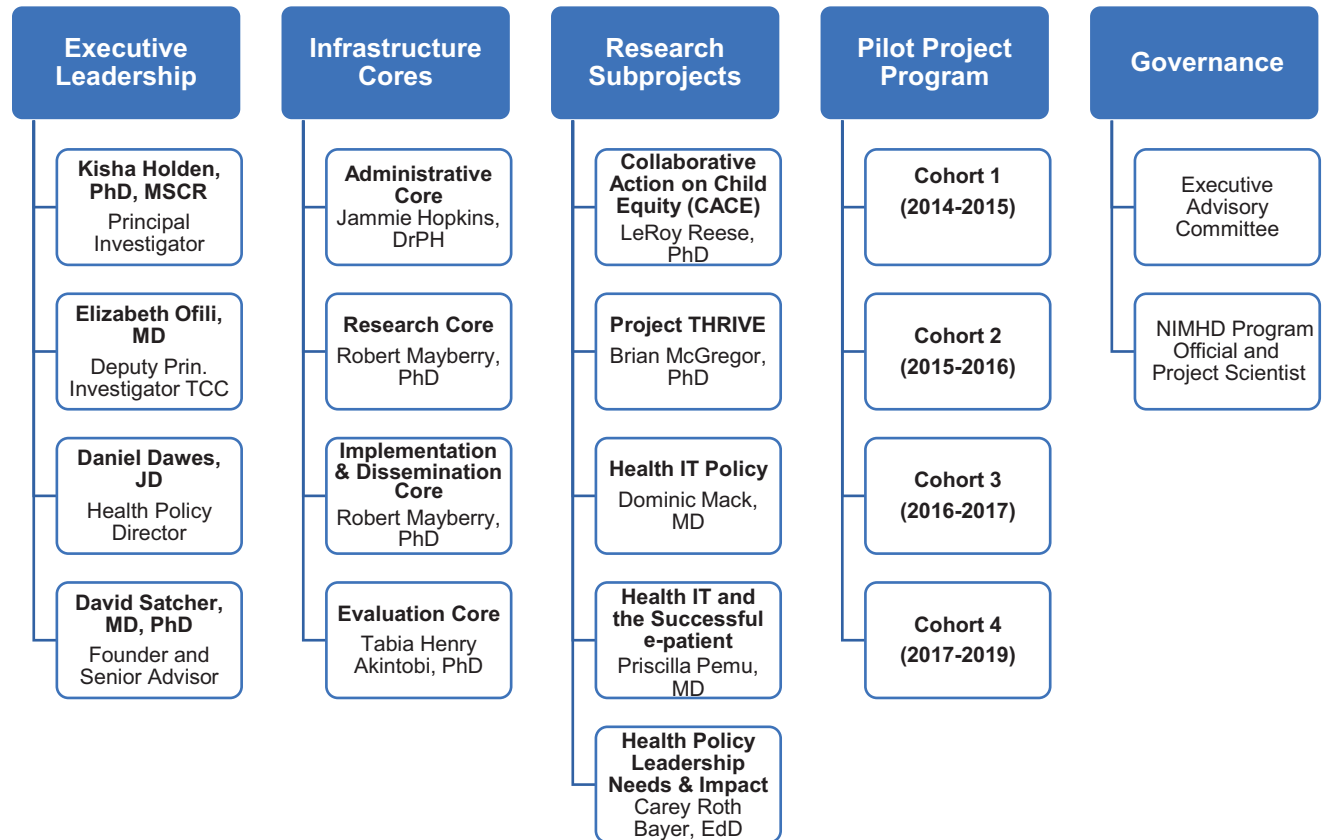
Executive Leadership

Kisha Holden, PhD, MSCR
Principal Investigator

Elizabeth Ofili, MD
Deputy Prin. Investigator TCC

Daniel Dawes, JD
Health Policy Director

David Satcher, MD, PhD
Founder and Senior Advisor

Infrastructure Cores

Administrative Core
Jammie Hopkins, DrPH

Research Core
Robert Mayberry, PhD

Implementation & Dissemination Core
Robert Mayberry, PhD

Evaluation Core
Tabia Henry Akintobi, PhD

Research Subprojects

Collaborative Action on Child Equity (CACE)
LeRoy Reese, PhD

Project THRIVE
Brian McGregor, PhD

Health IT Policy
Dominic Mack, MD

Health IT and the Successful e-patient
Priscilla Pemu, MD

Health Policy Leadership Needs & Impact
Carey Roth Bayer, EdD

Pilot Project Program

Cohort 1
(2014-2015)

Cohort 2
(2015-2016)

Cohort 3
(2016-2017)

Cohort 4
(2017-2019)

Governance

Executive Advisory Committee

NIMHD Program Official and Project Scientist